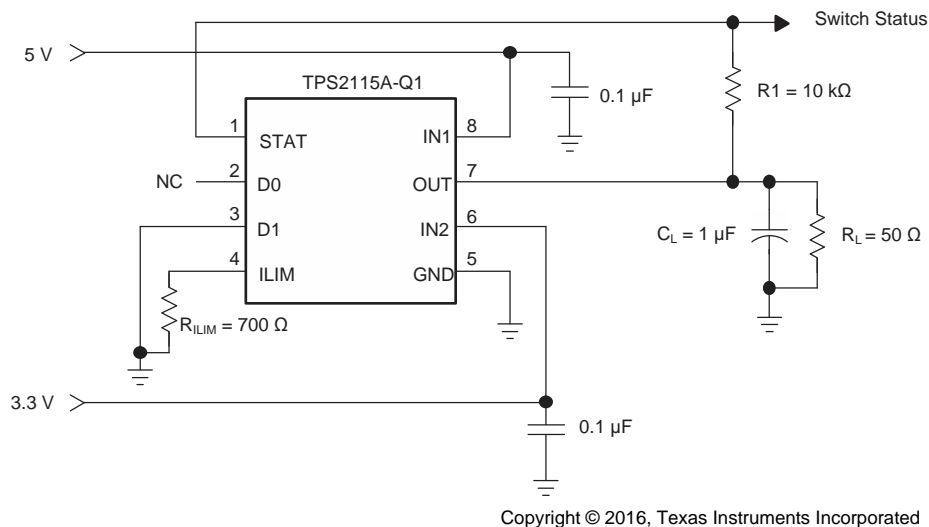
Switch Status

5 V

TPS2115A-Q1

0.1 µF

R1 = 10 kΩ

1 STAT

IN1 8

NC

2 D0

OUT 7

3 D1

IN2 6

$C_L$ = 1 µF

$R_L$ = 50 Ω

4 ILIM

GND 5

$R_{ILIM}$ = 700 Ω

3.3 V

0.1 µF

Copyright © 2016, Texas Instruments Incorporated